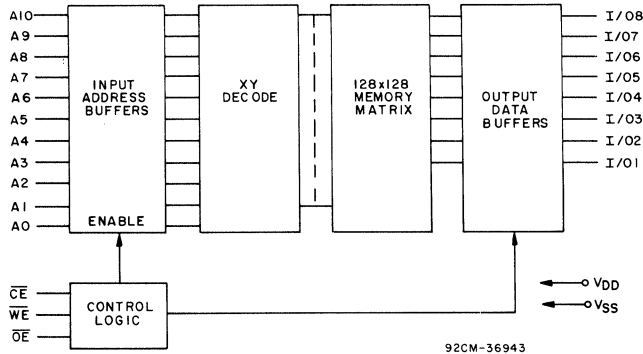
A10
A9
A8
A7
A6
A5
A4
A3
A2
A1
A0

INPUT ADDRESS BUFFERS

ENABLE

XY DECODE

128x128 MEMORY MATRIX

OUTPUT DATA BUFFERS

I/O8
I/O7
I/O6
I/O5
I/O4
I/O3
I/O2
I/O1

$\overline{CE}$
$\overline{WE}$
$\overline{OE}$

CONTROL LOGIC

$V_{DD}$
$V_{SS}$

92CM-36943